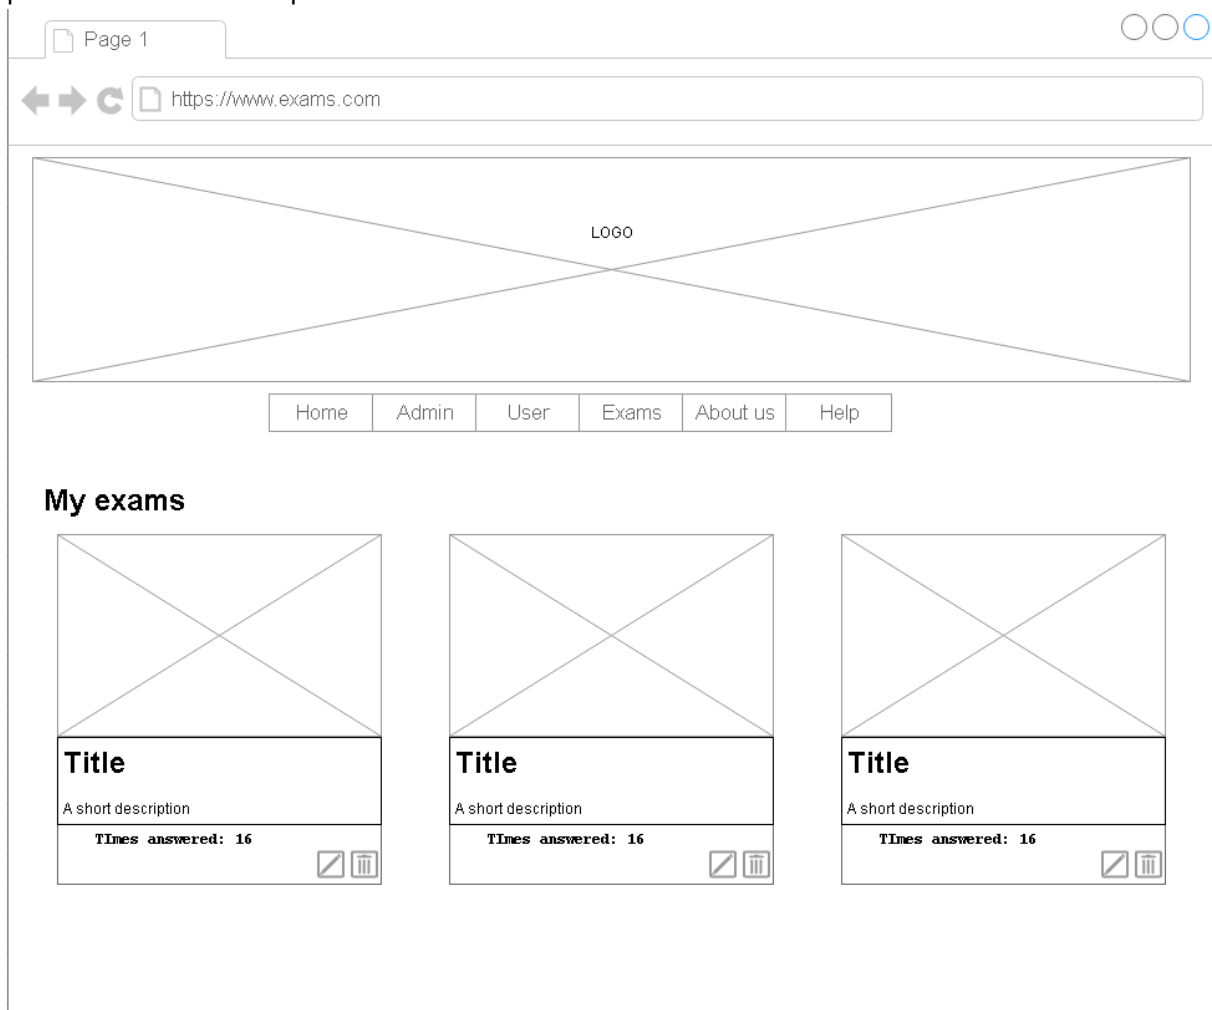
Page 1

https://www.exams.com

LOGO

| Home | Admin | User | Exams | About us | Help |
|---|---|---|---|---|---|

My exams

Title

A short description

TImes answered: 16

Title

A short description

TImes answered: 16

Title

A short description

TImes answered: 16